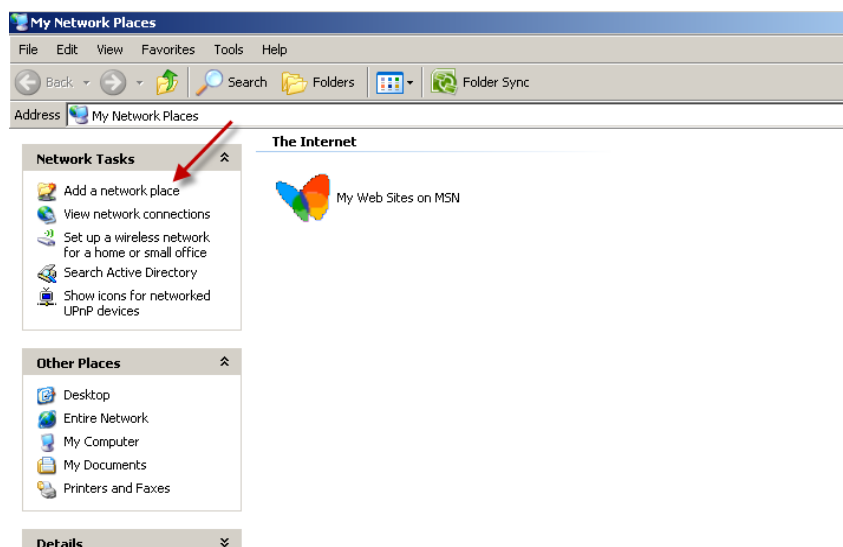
My Network Places

File Edit View Favorites Tools Help

Back Search Folders Folder Sync

Address My Network Places

Network Tasks

Add a network place
View network connections
Set up a wireless network for a home or small office
Search Active Directory
Show icons for networked UPnP devices

Other Places

Desktop
Entire Network
My Computer
My Documents
Printers and Faxes

Details

The Internet

My Web Sites on MSN